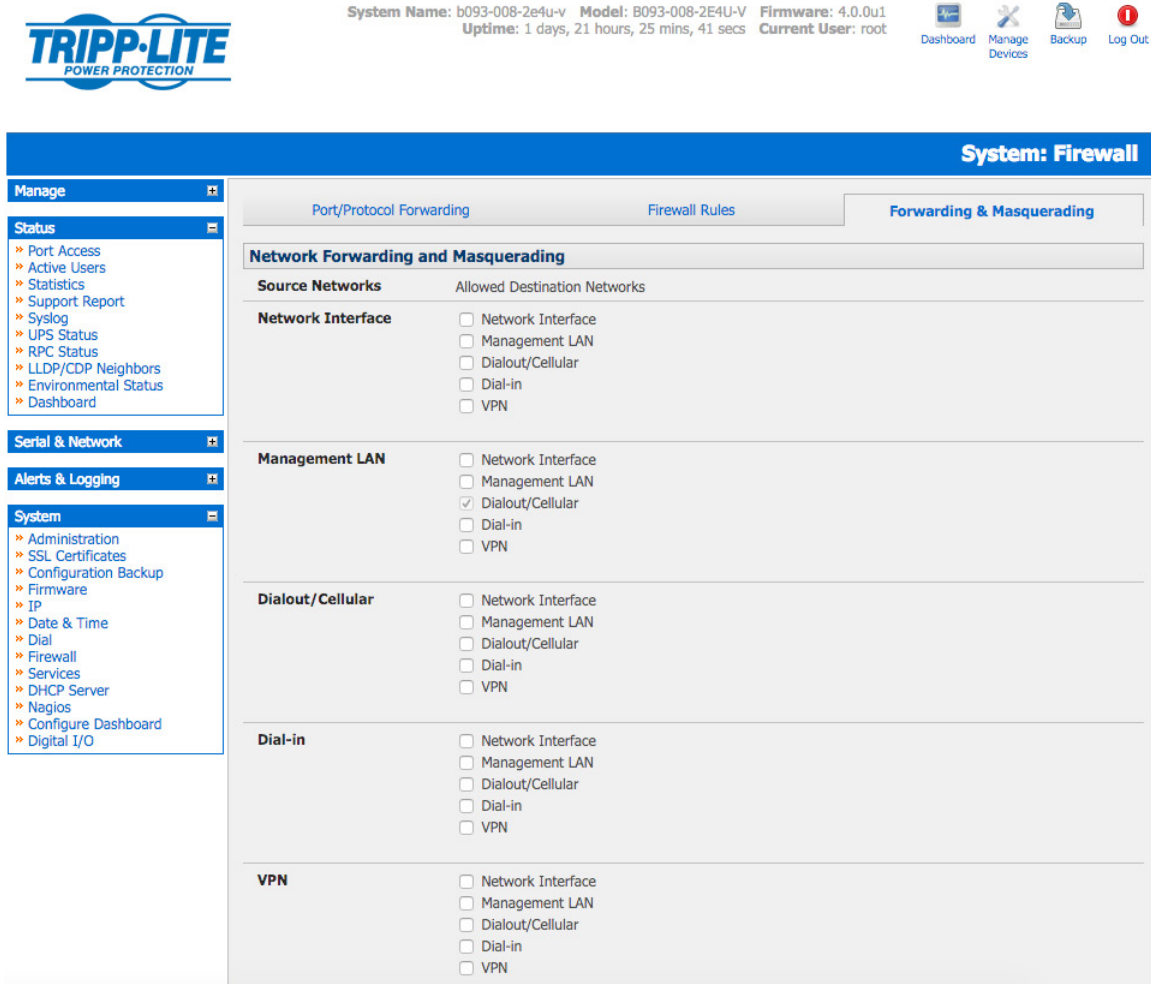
TRIPP·LITE
POWER PROTECTION

System Name: b093-008-2e4u-v Model: B093-008-2E4U-V Firmware: 4.0.0u1
Uptime: 1 days, 21 hours, 25 mins, 41 secs Current User: root

Dashboard Manage Devices Backup Log Out

System: Firewall

Manage

Status
» Port Access
» Active Users
» Statistics
» Support Report
» Syslog
» UPS Status
» RPC Status
» LLDP/CDP Neighbors
» Environmental Status
» Dashboard

Serial & Network

Alerts & Logging

System
» Administration
» SSL Certificates
» Configuration Backup
» Firmware
» IP
» Date & Time
» Dial
» Firewall
» Services
» DHCP Server
» Nagios
» Configure Dashboard
» Digital I/O

Port/Protocol Forwarding | Firewall Rules | Forwarding & Masquerading

Network Forwarding and Masquerading

Source Networks Allowed Destination Networks

Network Interface
Network Interface
Management LAN
Dialout/Cellular
Dial-in
VPN

Management LAN
Network Interface
Management LAN
Dialout/Cellular
Dial-in
VPN

Dialout/Cellular
Network Interface
Management LAN
Dialout/Cellular
Dial-in
VPN

Dial-in
Network Interface
Management LAN
Dialout/Cellular
Dial-in
VPN

VPN
Network Interface
Management LAN
Dialout/Cellular
Dial-in
VPN